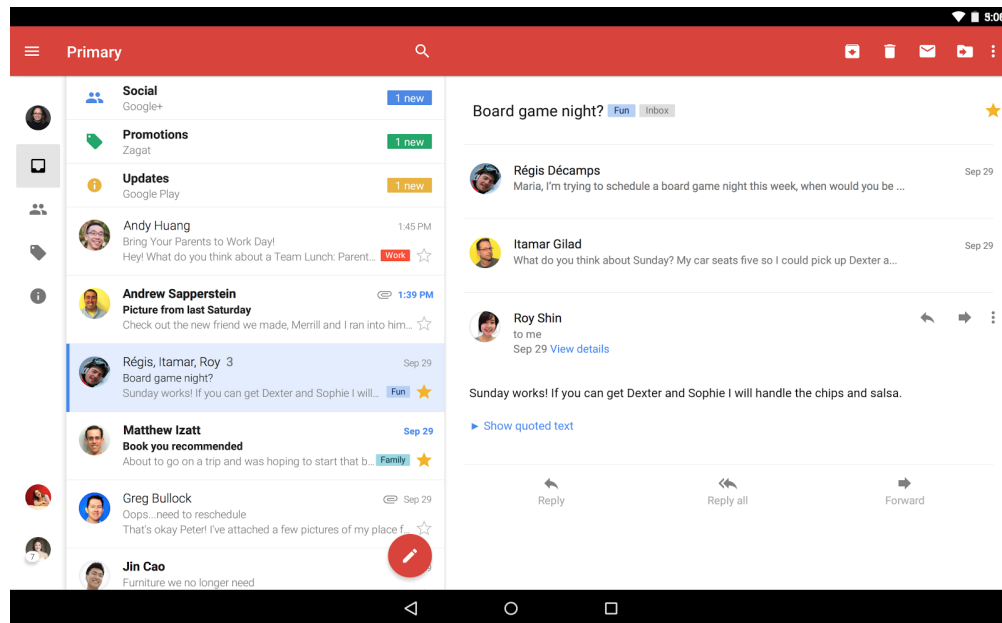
5:0

Primary

Social
Google+
1 new

Promotions
Zagat
1 new

Updates
Google Play
1 new

Andy Huang 1:45 PM
Bring Your Parents to Work Day!
Hey! What do you think about a Team Lunch: Parent... Work

Andrew Sapperstein 1:39 PM
Picture from last Saturday
Check out the new friend we made, Merrill and I ran into him...

Régis, Itamar, Roy 3 Sep 29
Board game night?
Sunday works! If you can get Dexter and Sophie I will... Fun

Matthew Izatt Sep 29
Book you recommended
About to go on a trip and was hoping to start that b... Family

Greg Bullock Sep 29
Oops...need to reschedule
That's okay Peter! I've attached a few pictures of my place f...

Jin Cao
Furniture we no longer need

7

Board game night? Fun Inbox

Régis Décamps Sep 29
Maria, I'm trying to schedule a board game night this week, when would you be ...

Itamar Gilad Sep 29
What do you think about Sunday? My car seats five so I could pick up Dexter a...

Roy Shin
to me
Sep 29 View details

Sunday works! If you can get Dexter and Sophie I will handle the chips and salsa.

► Show quoted text

Reply
Reply all
Forward